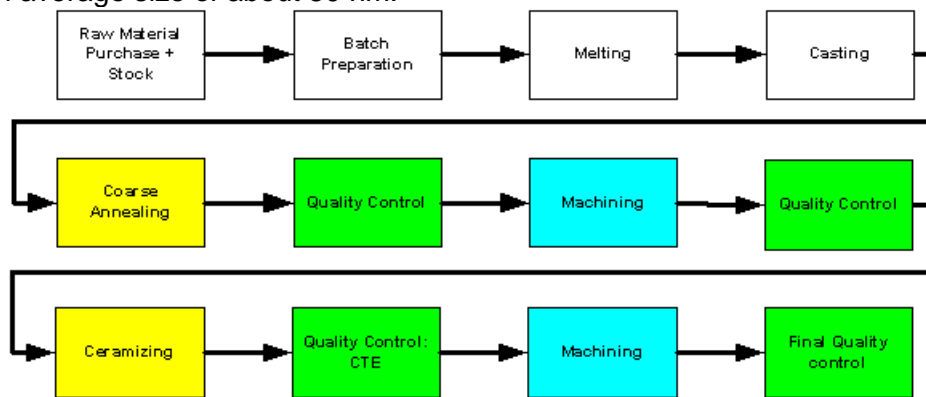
n average size of about 50 nm.

Raw Material Purchase + Stock

Batch Preparation

Melting

Casting

Coarse Annealing

Quality Control

Machining

Quality Control

Ceramizing

Quality Control: CTE

Machining

Final Quality control